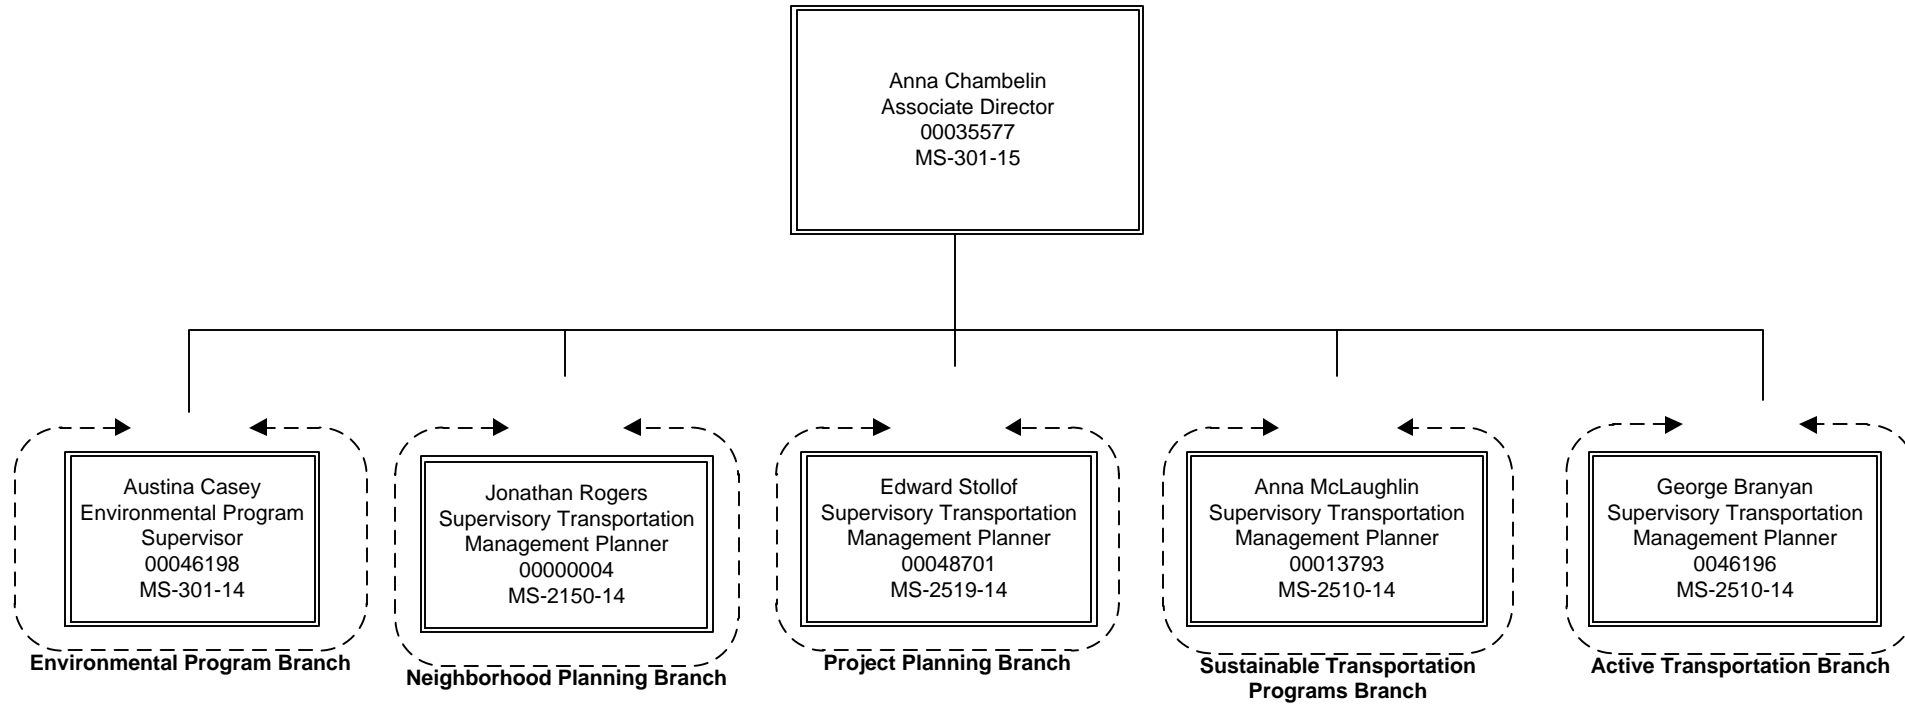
Anna Chambelin
Associate Director
00035577
MS-301-15

Austina Casey
Environmental Program Supervisor
00046198
MS-301-14

Environmental Program Branch

Jonathan Rogers
Supervisory Transportation Management Planner
00000004
MS-2150-14

Neighborhood Planning Branch

Edward Stollof
Supervisory Transportation Management Planner
00048701
MS-2519-14

Project Planning Branch

Anna McLaughlin
Supervisory Transportation Management Planner
00013793
MS-2510-14

Sustainable Transportation Programs Branch

George Branyan
Supervisory Transportation Management Planner
0046196
MS-2510-14

Active Transportation Branch